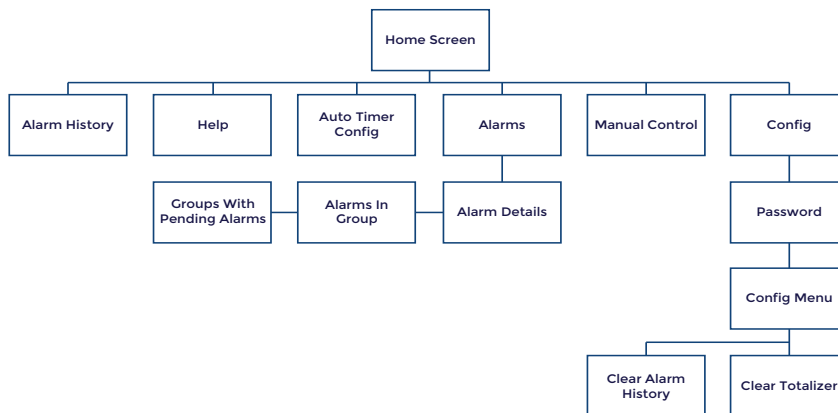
Home Screen

Alarm History

Help

Auto Timer Config

Alarms

Manual Control

Config

Groups With Pending Alarms

Alarms In Group

Alarm Details

Password

Config Menu

Clear Alarm History

Clear Totalizer